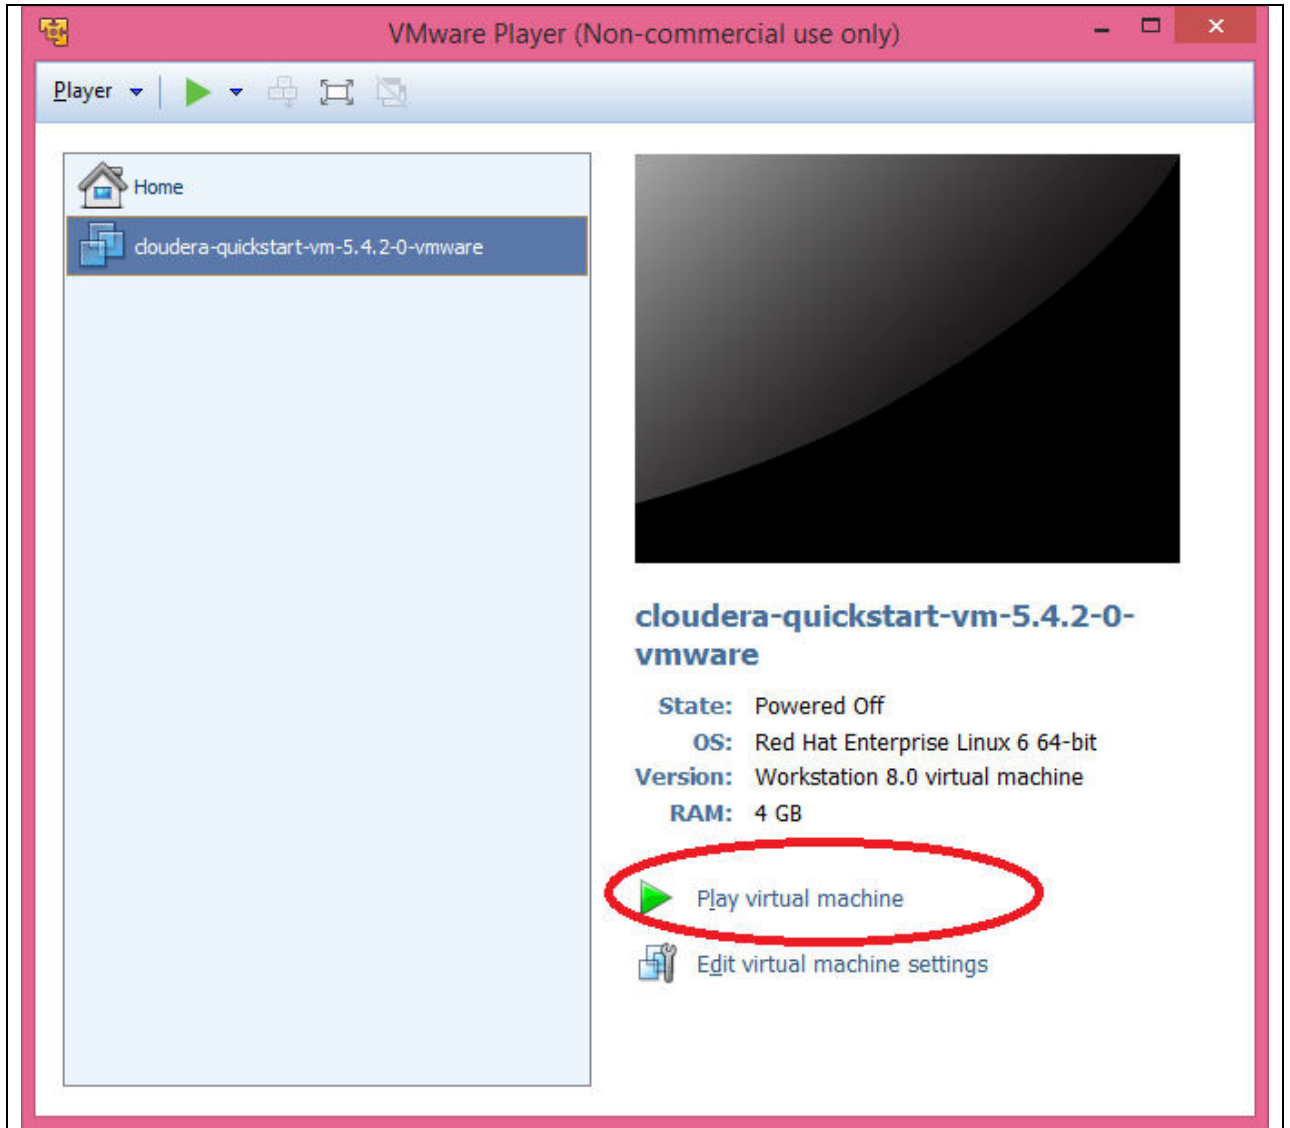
VMware Player (Non-commercial use only)

Player

Home

cloudera-quickstart-vm-5.4.2-0-vmware

cloudera-quickstart-vm-5.4.2-0-vmware

State: Powered Off
OS: Red Hat Enterprise Linux 6 64-bit
Version: Workstation 8.0 virtual machine
RAM: 4 GB

Play virtual machine

Edit virtual machine settings